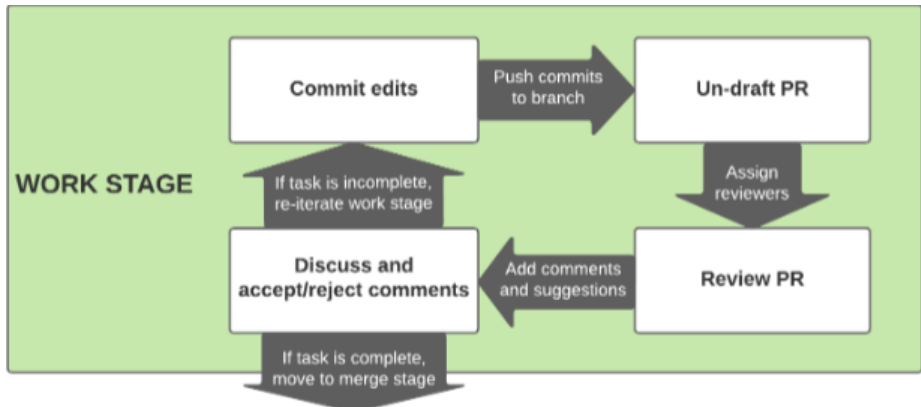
WORK STAGE

Commit edits

Push commits to branch

Un-draft PR

Assign reviewers

Review PR

Add comments and suggestions

Discuss and accept/reject comments

If task is incomplete, re-iterate work stage

If task is complete, move to merge stage